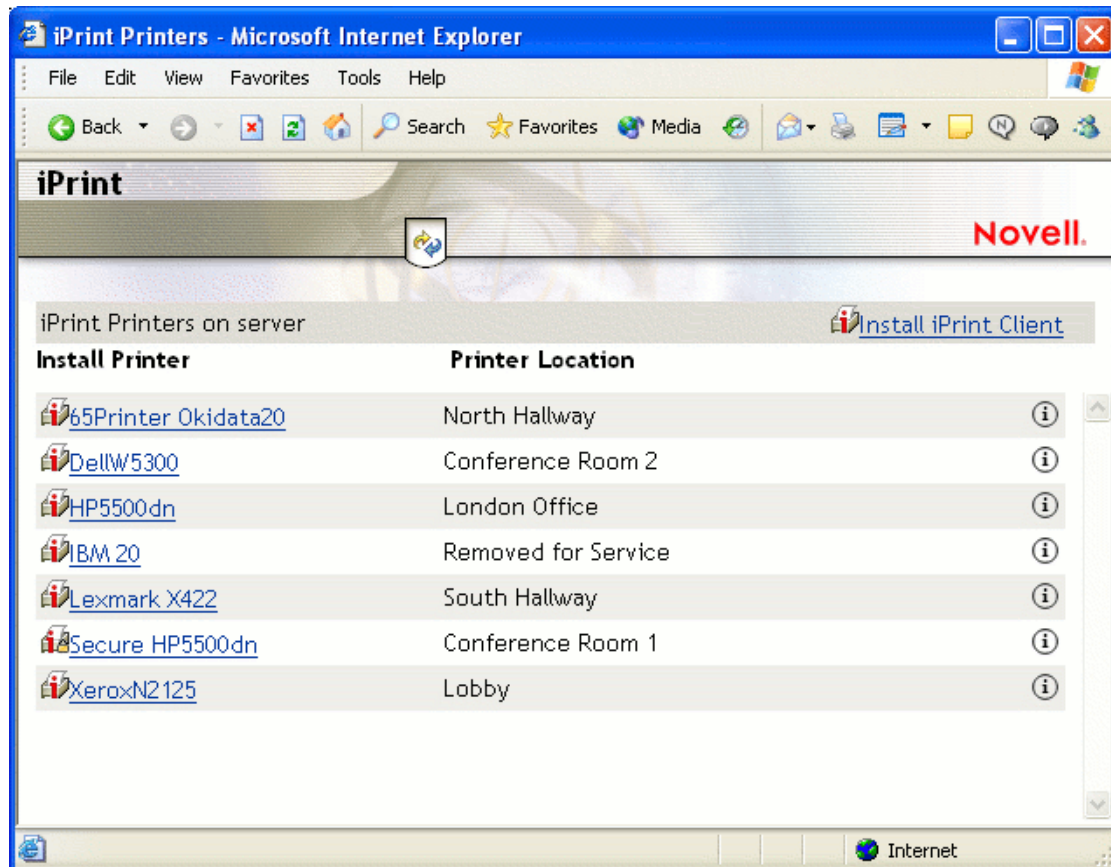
iPrint Printers - Microsoft Internet Explorer

File Edit View Favorites Tools Help

Back Search Favorites Media

iPrint

Novell.

iPrint Printers on server

Install iPrint Client

| Install Printer | Printer Location |
|---|---|
| 65Printer Okidata20 | North Hallway |
| DellW5300 | Conference Room 2 |
| HP5500dn | London Office |
| IBM 20 | Removed for Service |
| Lexmark X422 | South Hallway |
| Secure HP5500dn | Conference Room 1 |
| XeroxN2125 | Lobby |

Internet